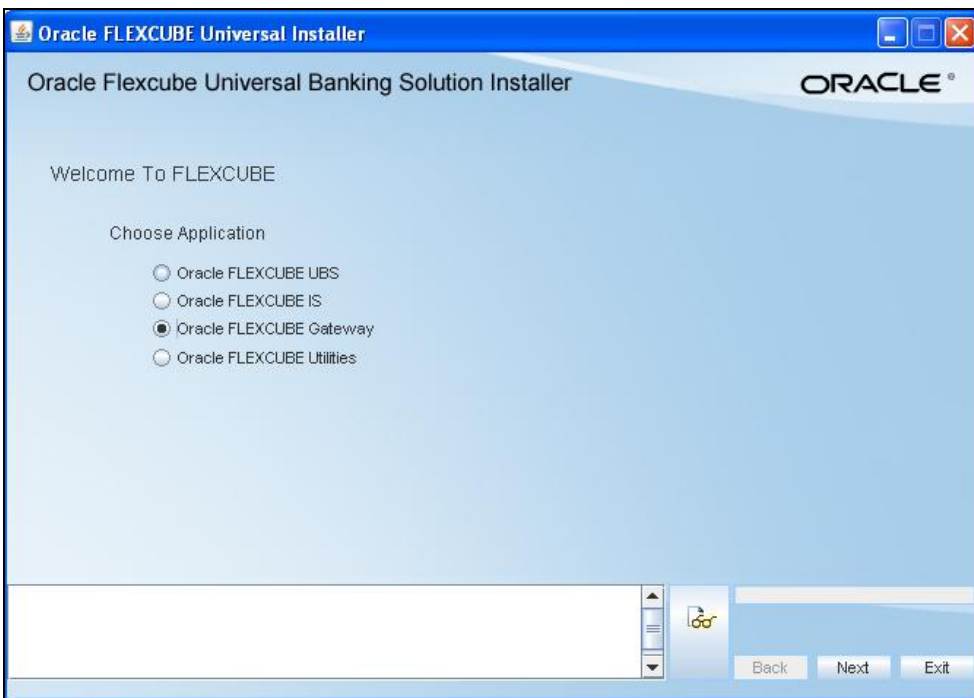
Oracle FLEXCUBE Universal Installer

Oracle Flexcube Universal Banking Solution Installer

ORACLE®

Welcome To FLEXCUBE

Choose Application

Oracle FLEXCUBE UBS

Oracle FLEXCUBE IS

Oracle FLEXCUBE Gateway

Oracle FLEXCUBE Utilities

Back

Next

Exit